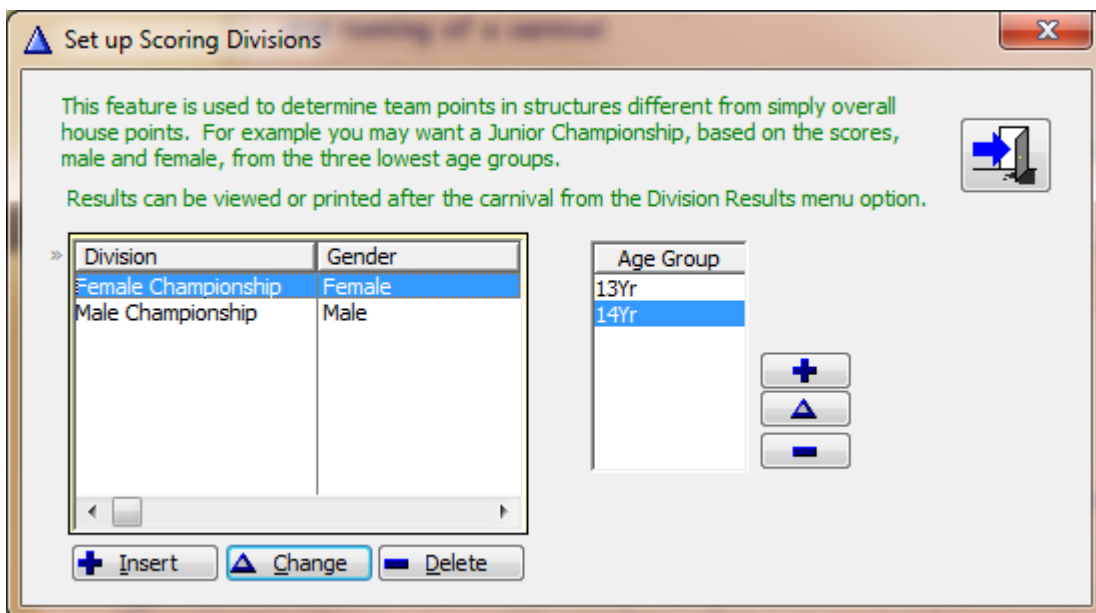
Set up Scoring Divisions

This feature is used to determine team points in structures different from simply overall house points. For example you may want a Junior Championship, based on the scores, male and female, from the three lowest age groups.

Results can be viewed or printed after the carnival from the Division Results menu option.

| Division | Gender |
|---|---|
| Female Championship | Female |
| Male Championship | Male |

| Age Group |
|---|
| 13Yr |
| 14Yr |

Insert Change Delete